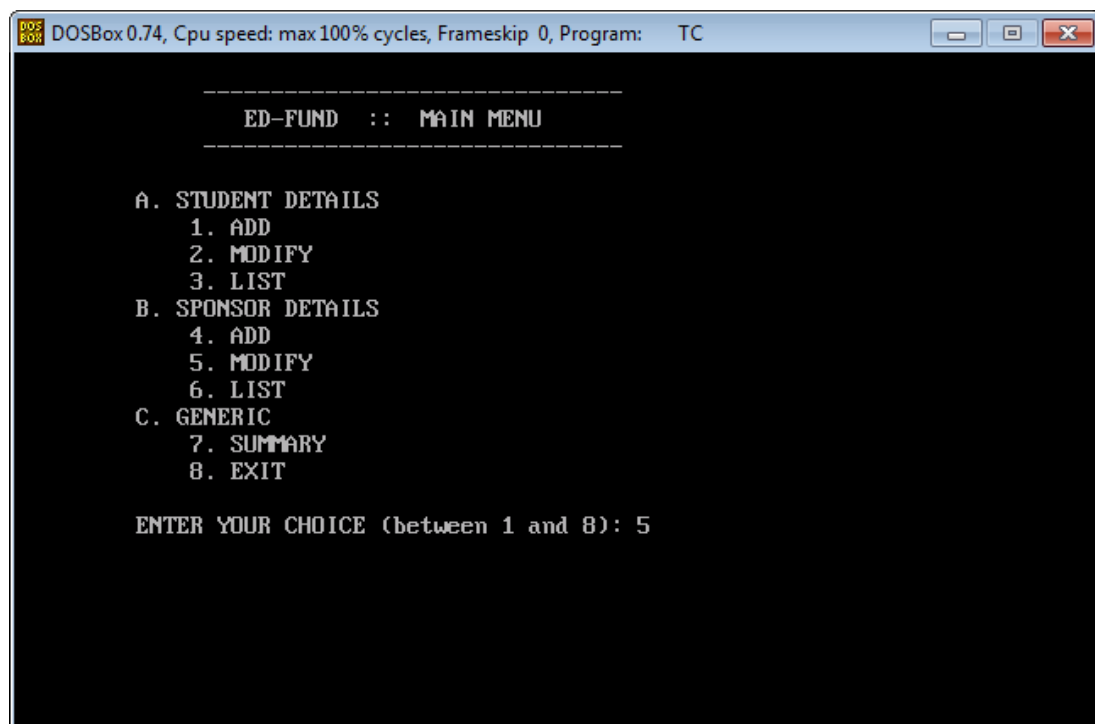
DOSBox 0.74, Cpu speed: max 100% cycles, Frameskip 0, Program: TC

------------------------------
ED-FUND :: MAIN MENU
------------------------------

A. STUDENT DETAILS
1. ADD
2. MODIFY
3. LIST
B. SPONSOR DETAILS
4. ADD
5. MODIFY
6. LIST
C. GENERIC
7. SUMMARY
8. EXIT

ENTER YOUR CHOICE (between 1 and 8): 5